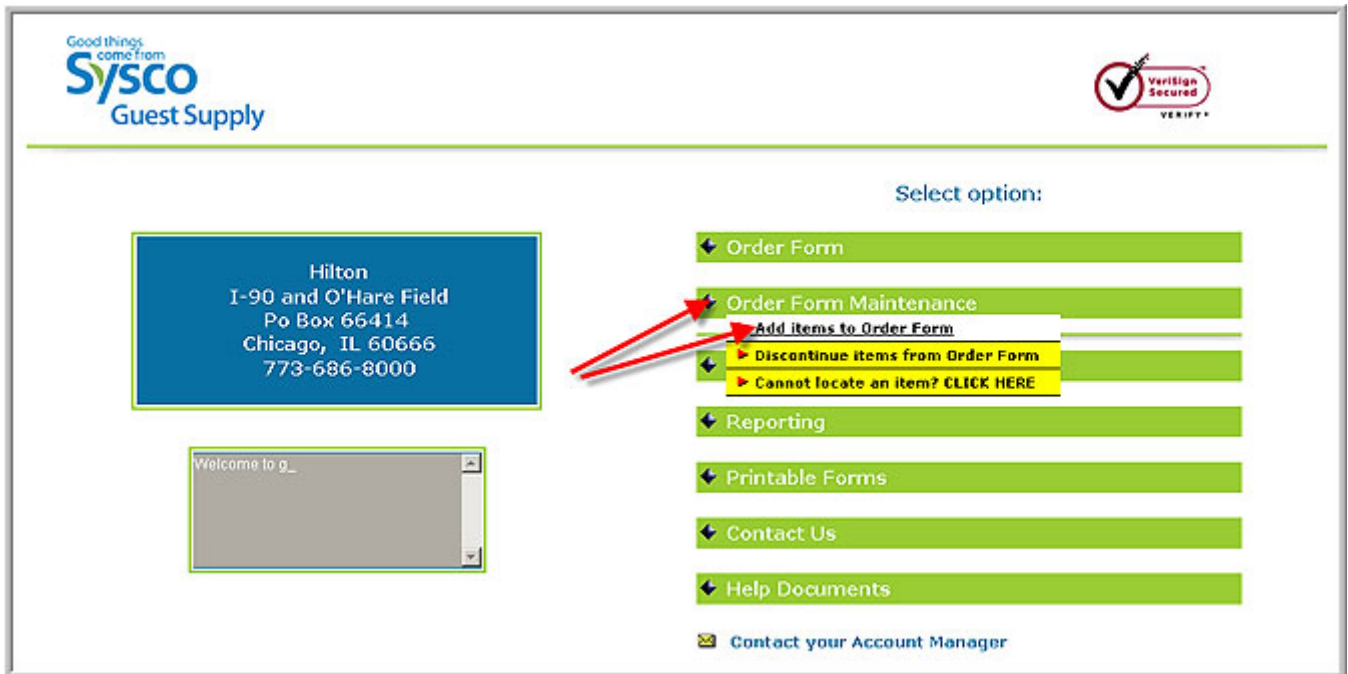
Good things come from Sysco Guest Supply

VeriSign Secured VERIFY

Select option:

Hilton
I-90 and O'Hare Field
Po Box 66414
Chicago, IL 60666
773-686-8000

Welcome to g_

Order Form

Order Form Maintenance

Add items to Order Form

Discontinue items from Order Form

Cannot locate an item? CLICK HERE

Reporting

Printable Forms

Contact Us

Help Documents

Contact your Account Manager